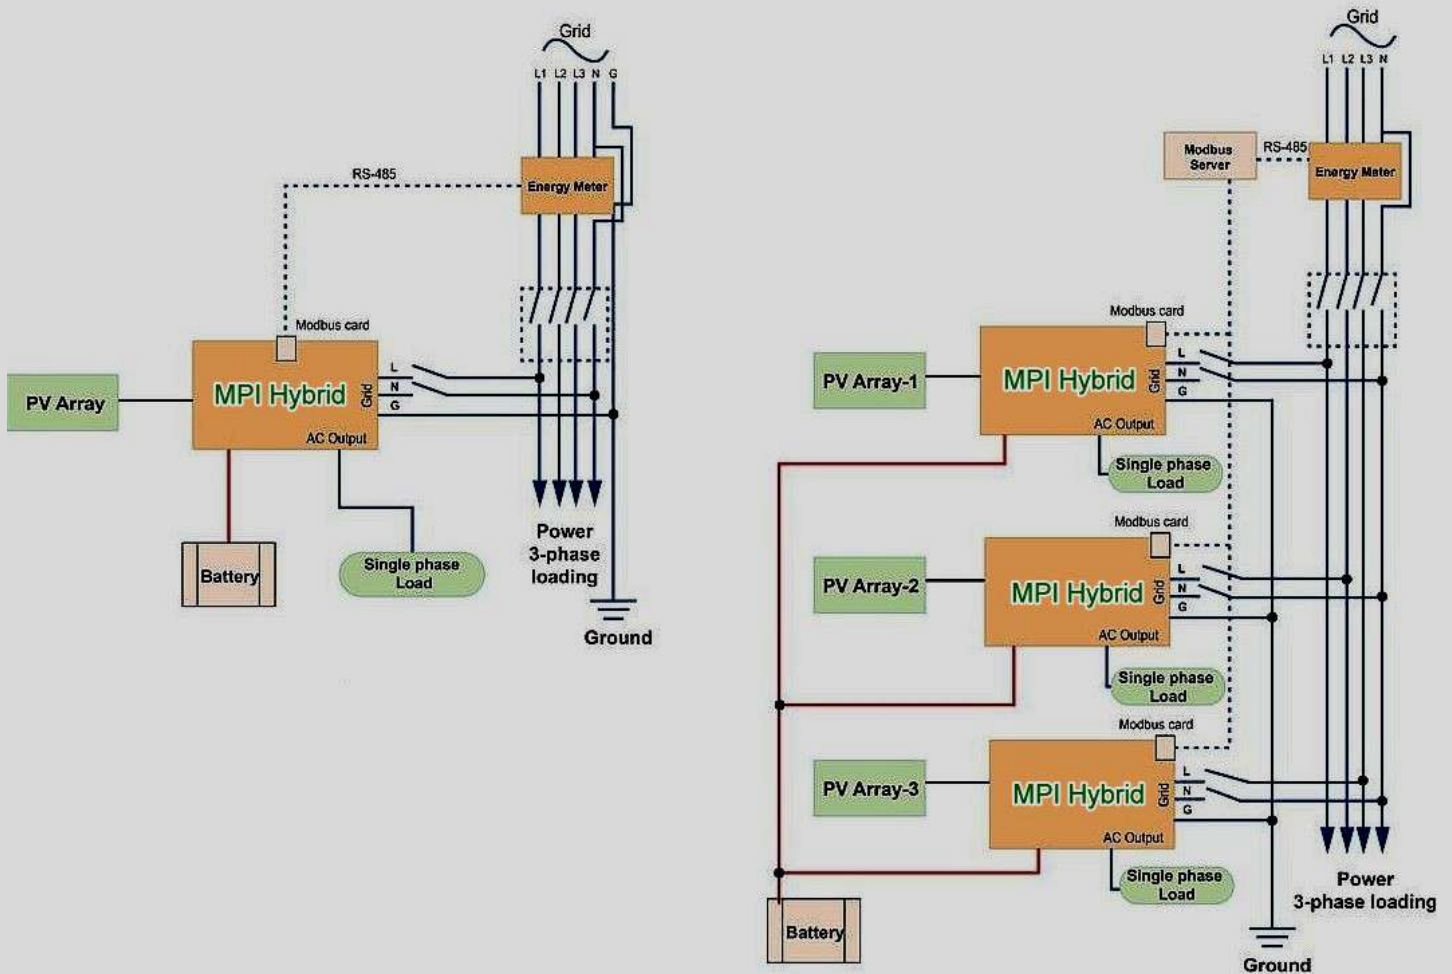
Grid

L1 L2 L3 N G

RS-485

Energy Meter

Modbus card

PV Array

MPI Hybrid

Grid

L

N

G

AC Output

Battery

Single phase Load

Power 3-phase loading

Ground

Grid

L1 L2 L3 N

Modbus Server

RS-485

Energy Meter

Modbus card

PV Array-1

MPI Hybrid

Grid

L

N

G

AC Output

Single phase Load

Modbus card

PV Array-2

MPI Hybrid

Grid

L

N

G

AC Output

Single phase Load

Modbus card

PV Array-3

MPI Hybrid

Grid

L

N

G

AC Output

Single phase Load

Battery

Power 3-phase loading

Ground